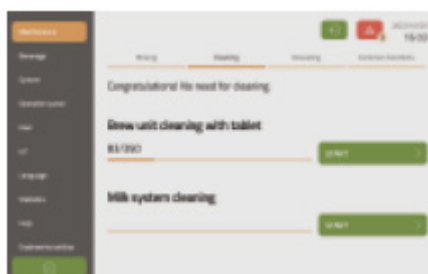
Maintenance
Beverage
System
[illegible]
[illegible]
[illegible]
Language
Statistics
Help
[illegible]

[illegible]
19:00

Rinsing
Cleaning
Descaling
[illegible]

Congratulations! No need for cleaning

Brew unit cleaning with tablet
83/350
START

Milk system cleaning
START